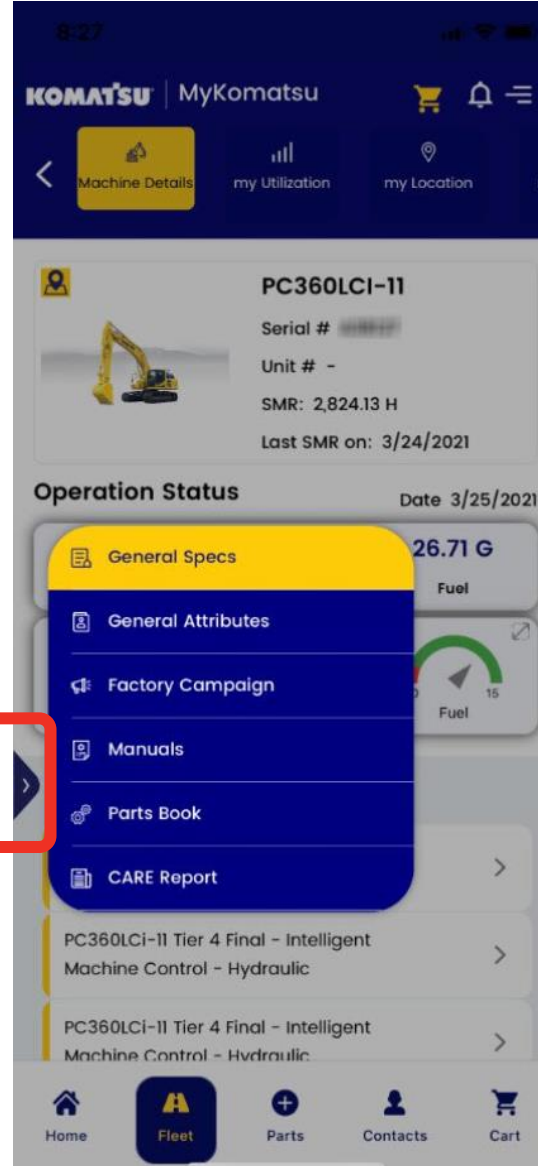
8:27

KOMATSU | MyKomatsu

Machine Details
my Utilization
my Location

PC360LCI-11
Serial # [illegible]
Unit # -
SMR: 2,824.13 H
Last SMR on: 3/24/2021

Operation Status
Date 3/25/2021

26.71 G
Fuel

General Specs
General Attributes
Factory Campaign
Manuals
Parts Book
CARE Report

0
15
Fuel

PC360LCi-11 Tier 4 Final - Intelligent Machine Control - Hydraulic

PC360LCi-11 Tier 4 Final - Intelligent Machine Control - Hydraulic

Home
Fleet
Parts
Contacts
Cart